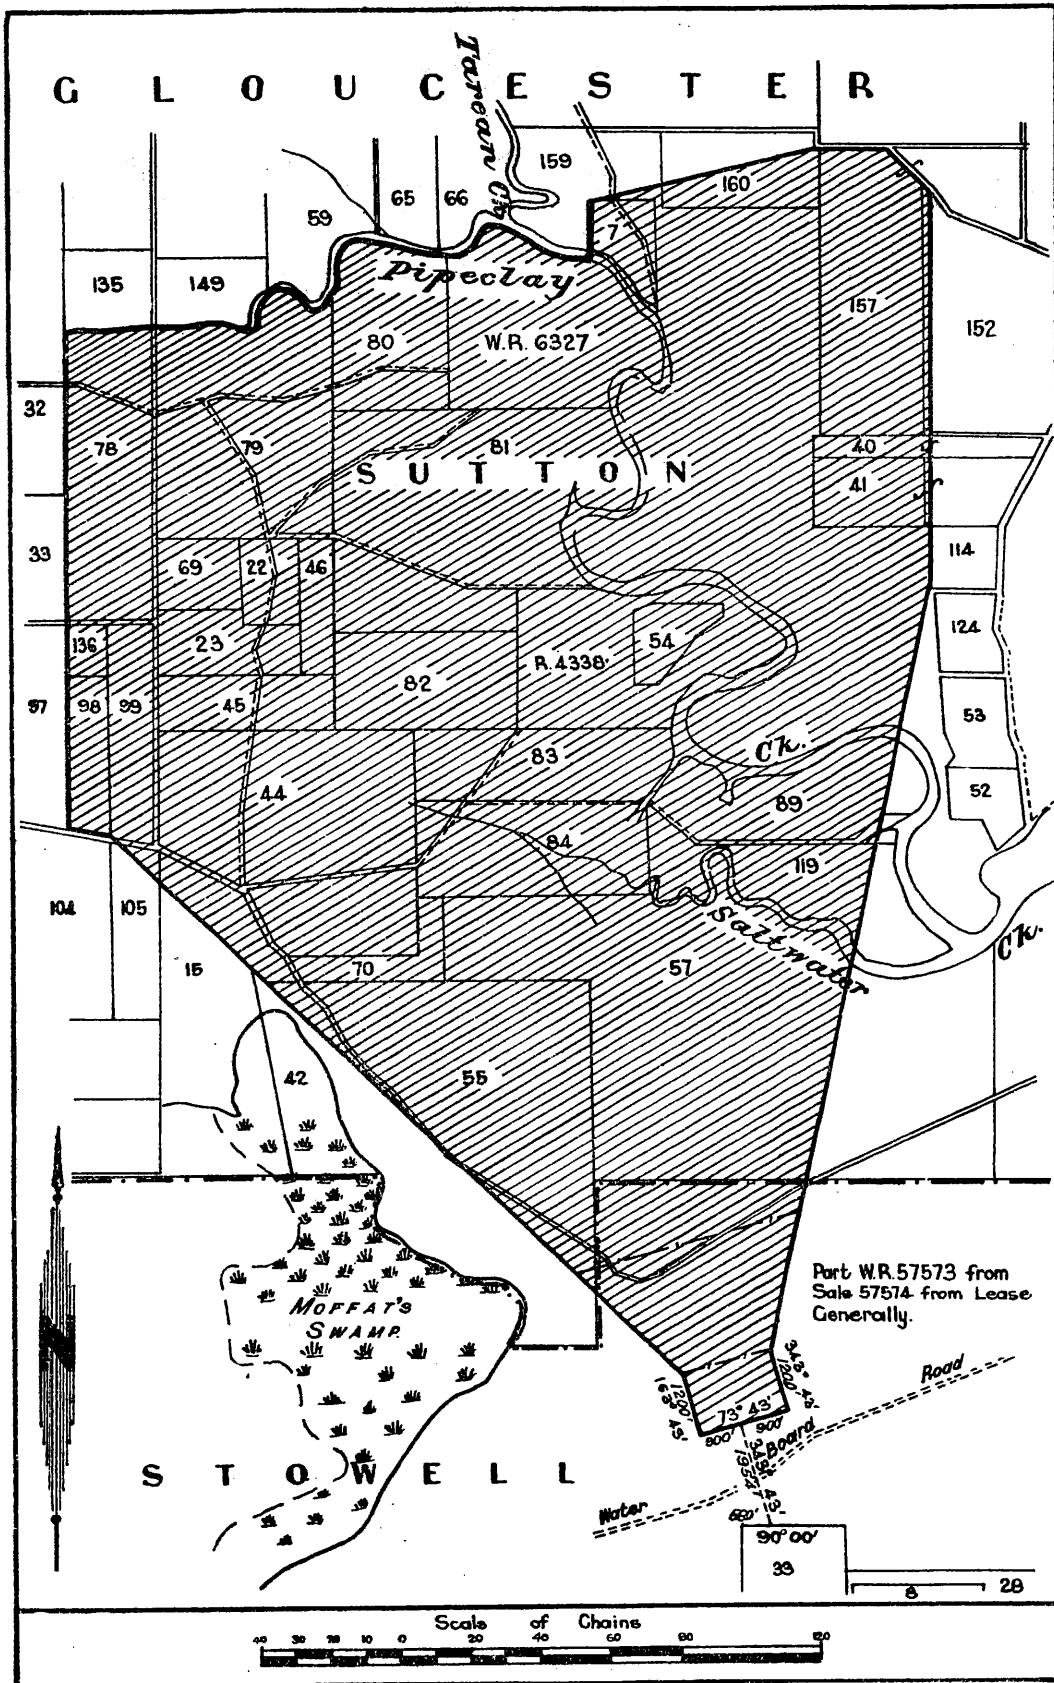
G L O U C E S T E R

Tareean Ck.

159
160
65
66
59
7
Pipeclay
135
149
157
152
80
W.R. 6327
32
78
79
81
40
S U T T O N
41
33
69
22
46
114
136
23
54
124
R. 4338
82
97
98
99
45
53
83
Ck.
44
52
89
84
119
104
105
Saltwater
15
70
57
Ck.
42
55

Part W.R. 57573 from Sale 57574 from Lease Generally.

Moffat's Swamp

343° 43'
1200'
163° 43'
1200'
73° 43'
900'
900'
Road
Board
343° 43'
1957.7'
S T O W E L L
Water
680'
90° 00'
33
8
28

Scale of Chains
40 30 20 10 0 20 40 60 80 120